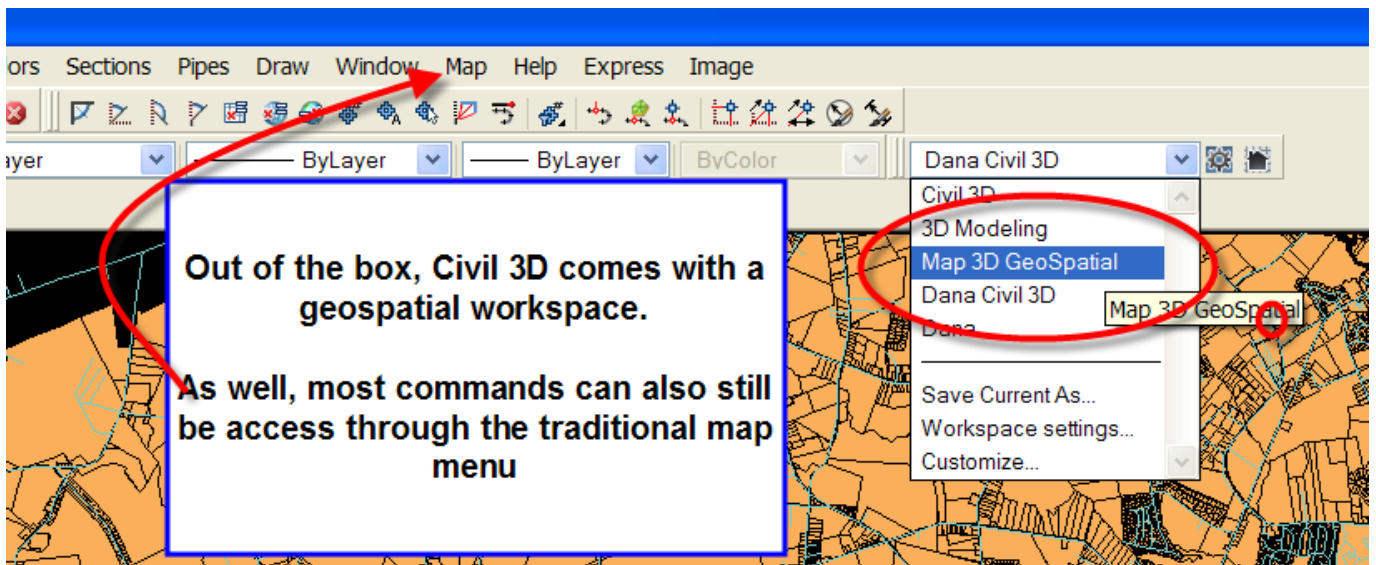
ors Sections Pipes Draw Window Map Help Express Image

ayer ByLayer ByLayer ByColor Dana Civil 3D

Civil 3D
3D Modeling
Map 3D GeoSpatial
Dana Civil 3D
Dana
Save Current As...
Workspace settings...
Customize...

Map 3D GeoSpatial

Out of the box, Civil 3D comes with a geospatial workspace.

As well, most commands can also still be access through the traditional map menu